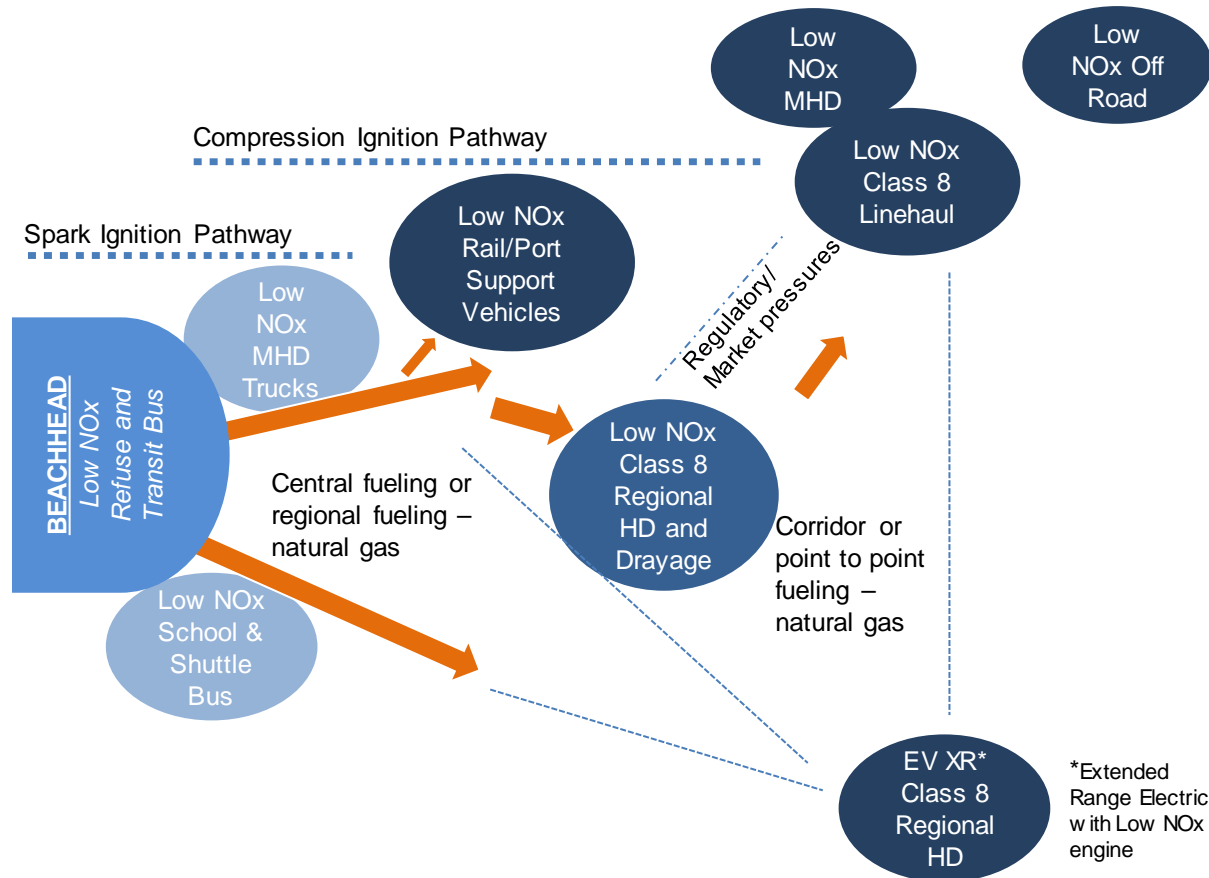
Low NOx MHD

Low NOx Off Road

Compression Ignition Pathway

Low NOx Class 8 Linehaul

Spark Ignition Pathway

Low NOx Rail/Port Support Vehicles

Regulatory/ Market pressures

Low NOx MHD Trucks

BEACHHEAD
Low NOx Refuse and Transit Bus

Low NOx Class 8 Regional HD and Drayage

Central fueling or regional fueling – natural gas

Corridor or point to point fueling – natural gas

Low NOx School & Shuttle Bus

EV XR* Class 8 Regional HD

*Extended Range Electric with Low NOx engine